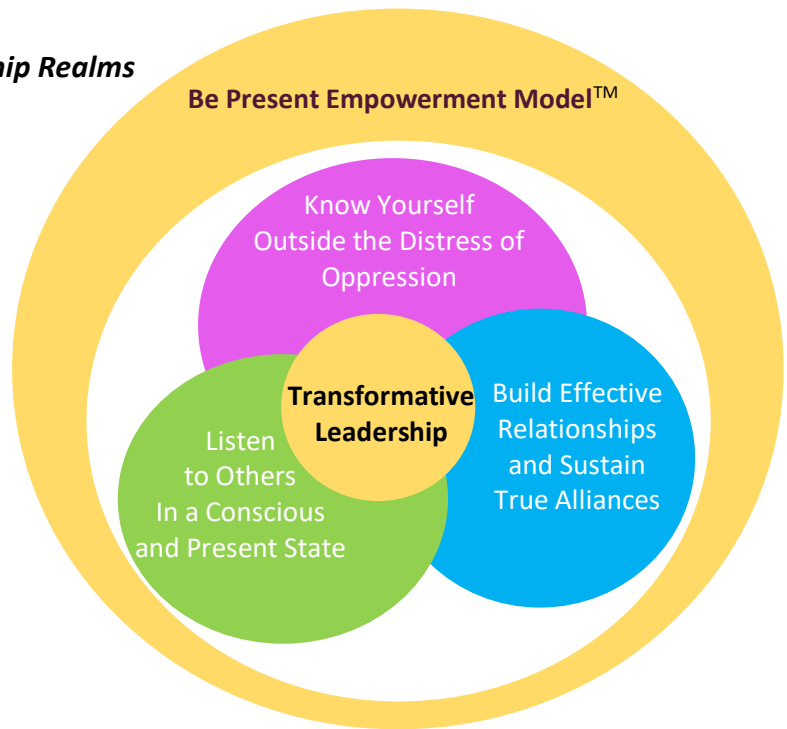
hip Realms

Be Present Empowerment Model$^{TM}$

Know Yourself Outside the Distress of Oppression

Transformative Leadership

Listen to Others In a Conscious and Present State

Build Effective Relationships and Sustain True Alliances